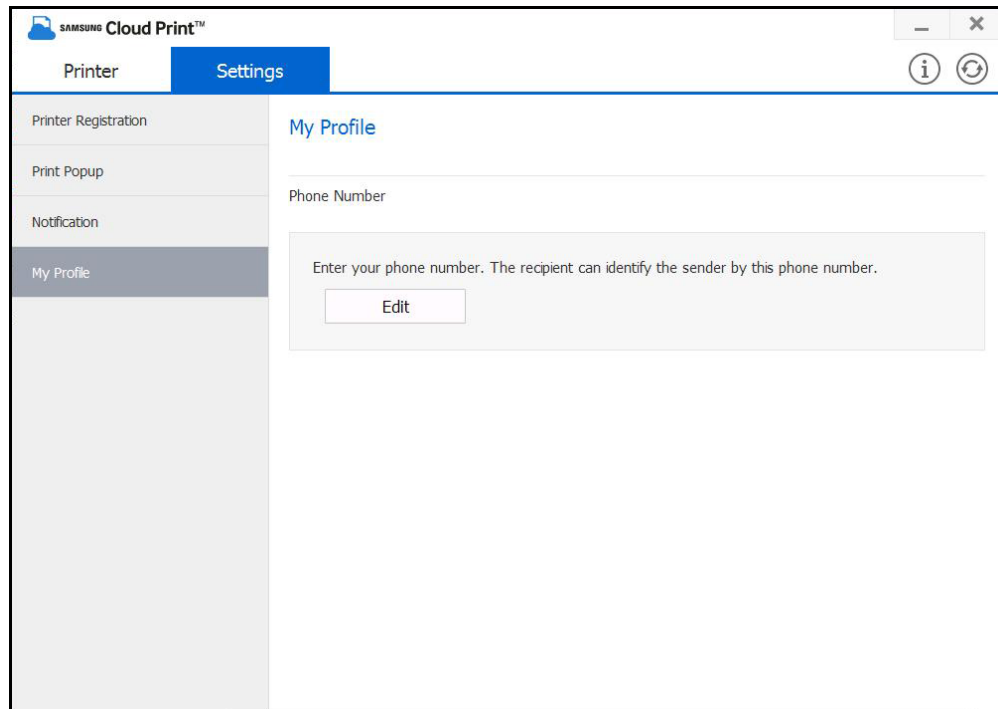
SAMSUNG Cloud Print™

Printer

Settings

Printer Registration

Print Popup

Notification

My Profile

My Profile

Phone Number

Enter your phone number. The recipient can identify the sender by this phone number.

Edit